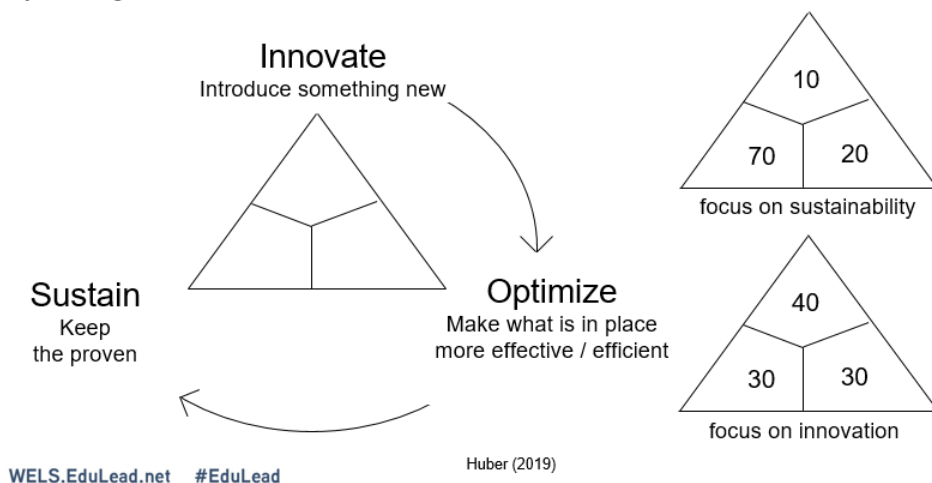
Innovate
Introduce something new

Sustain
Keep the proven

Optimize
Make what is in place more effective / efficient

10
70
20
focus on sustainability

40
30
30
focus on innovation

Huber (2019)

WELS.EduLead.net #EduLead